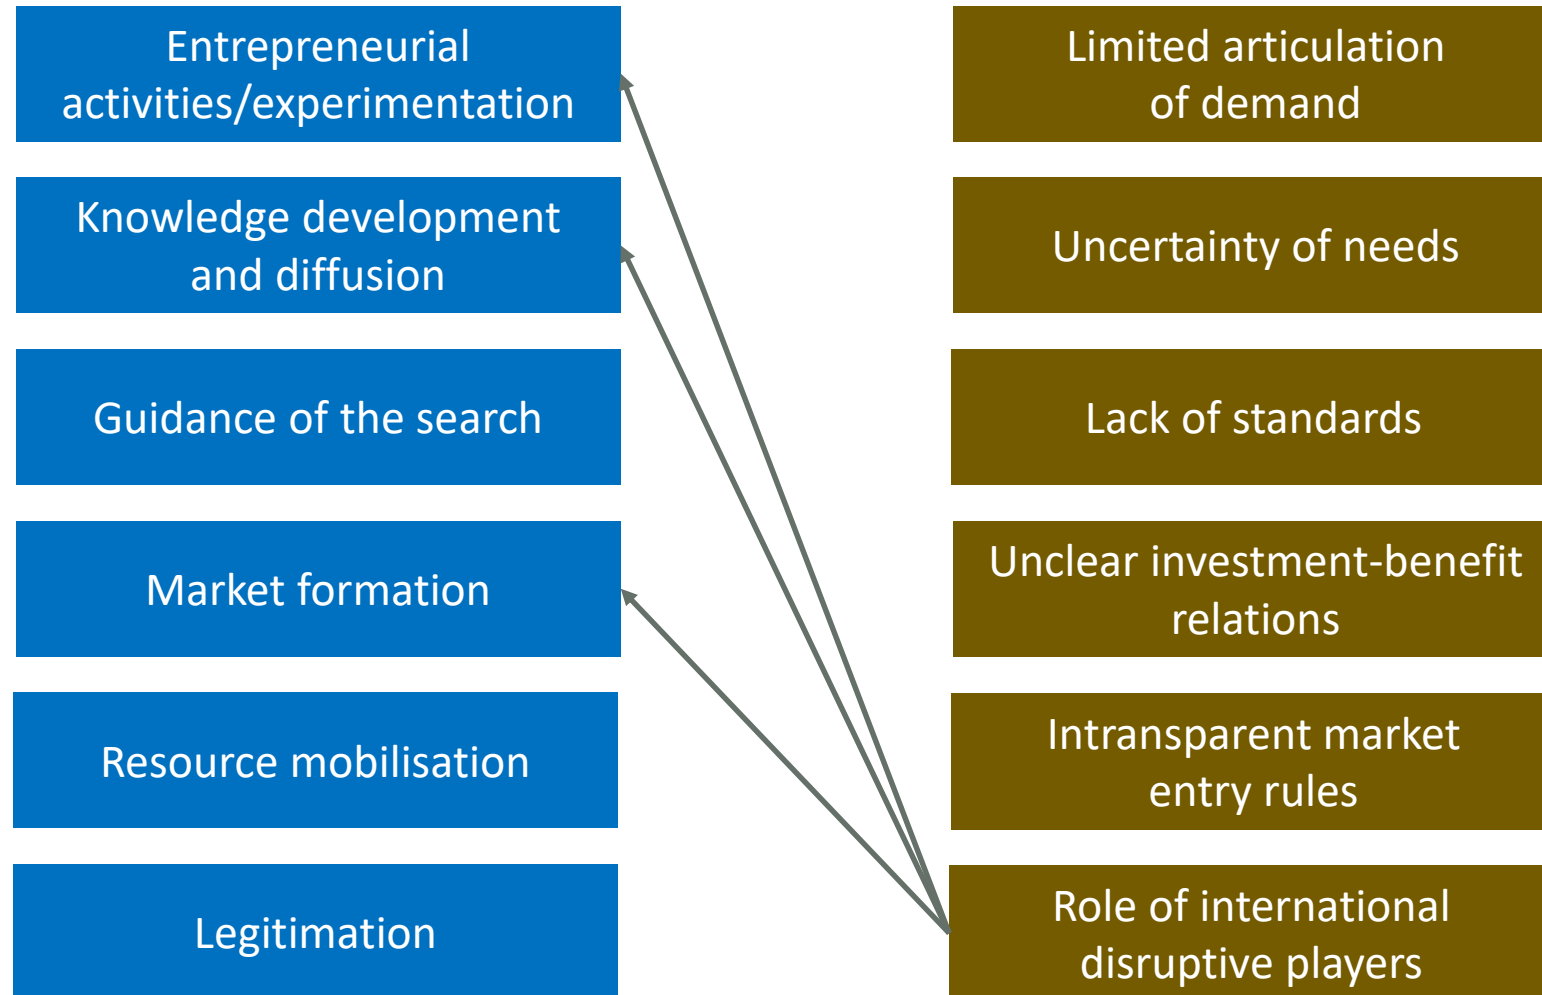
Entrepreneurial activities/experimentation

Knowledge development and diffusion

Guidance of the search

Market formation

Resource mobilisation

Legitimation

Limited articulation of demand

Uncertainty of needs

Lack of standards

Unclear investment-benefit relations

Intransparent market entry rules

Role of international disruptive players